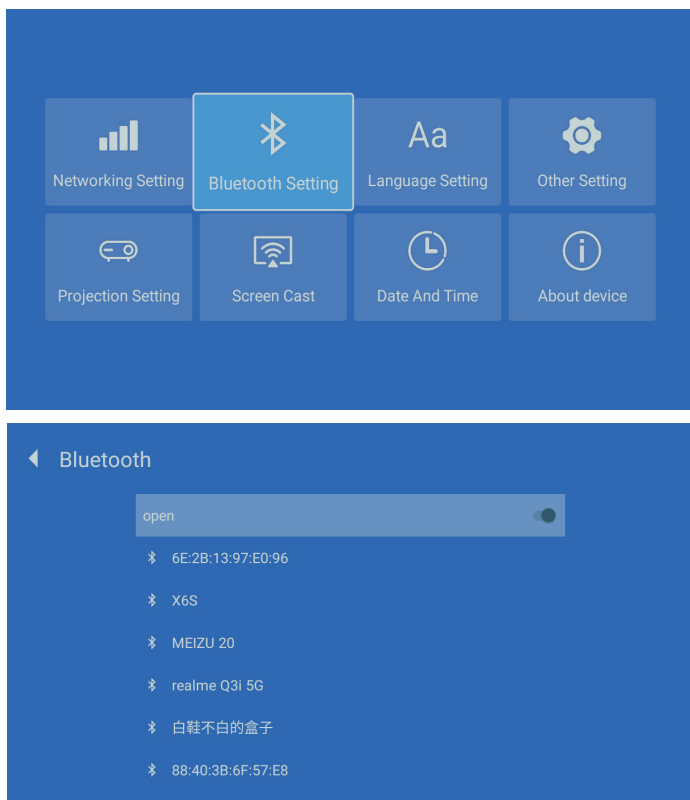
Networking Setting
Bluetooth Setting
Aa
Language Setting
Other Setting
Projection Setting
Screen Cast
Date And Time
About device

Bluetooth

open

6E:2B:13:97:E0:96

X6S

MEIZU 20

realme Q3i 5G

白鞋不白的盒子

88:40:3B:6F:57:E8